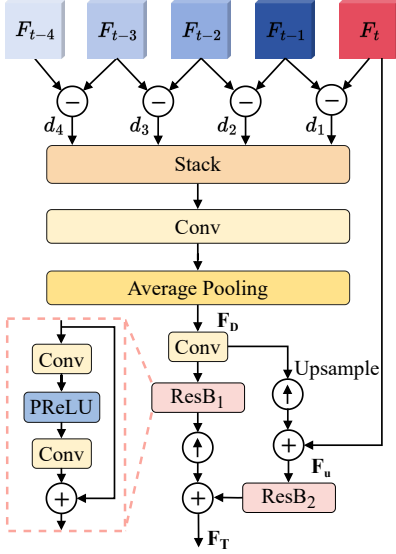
$F_{t-4}$ $F_{t-3}$ $F_{t-2}$ $F_{t-1}$ $F_t$

$-$ $-$ $-$ $-$

$d_4$ $d_3$ $d_2$ $d_1$

Stack

Conv

Average Pooling

$\mathbf{F_D}$

Conv

Upsample

Conv

PReLU

Conv

$+$

$\text{ResB}_1$

$\uparrow$

$\uparrow$

$+$

$\mathbf{F_u}$

$+$

$\text{ResB}_2$

$\mathbf{F_T}$